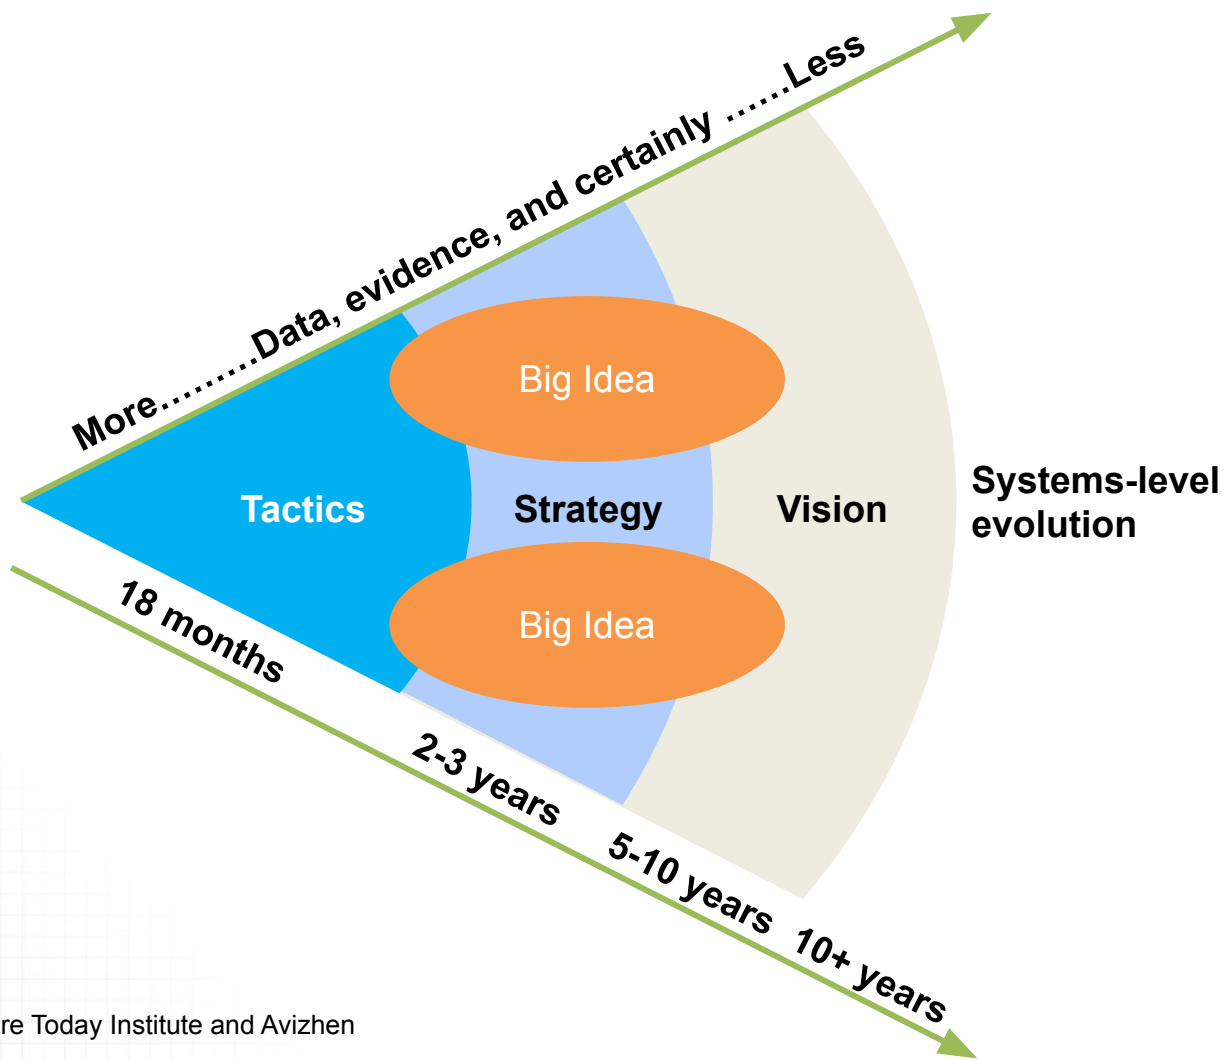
More.........Data, evidence, and certainly ......Less

Big Idea

Tactics

Strategy

Vision

Systems-level evolution

Big Idea

18 months

2-3 years

5-10 years

10+ years

re Today Institute and Avizhen